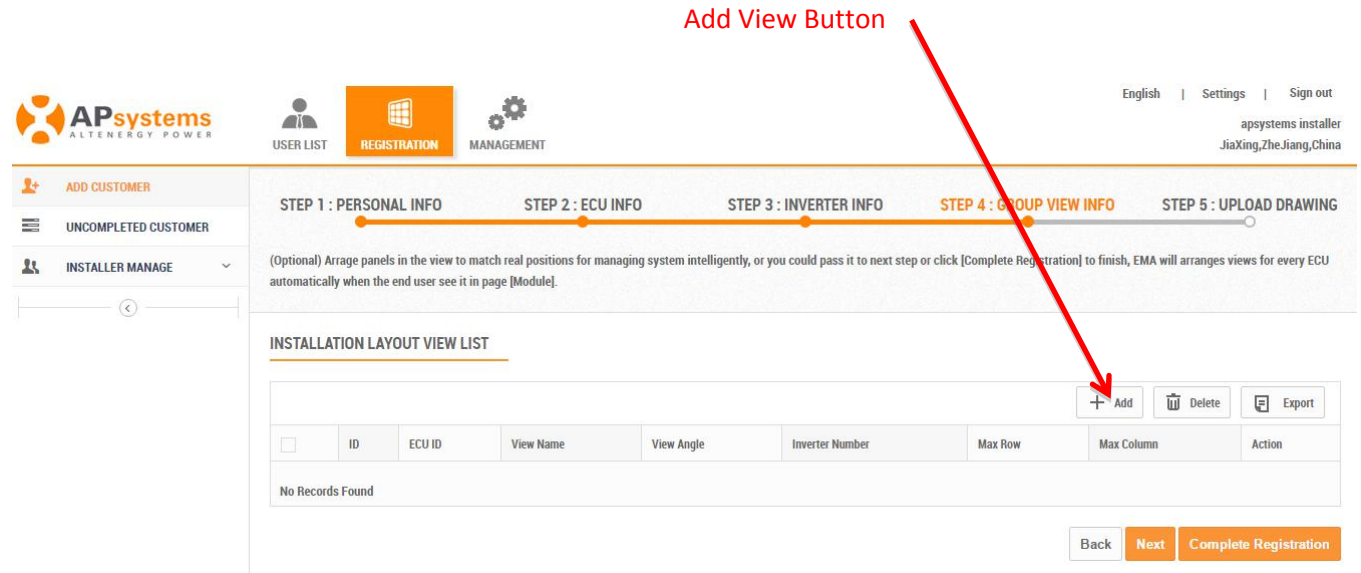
Add View Button

APsystems
ALTENERGY POWER

USER LIST
REGISTRATION
MANAGEMENT

English | Settings | Sign out
apsystems installer
JiaXing,ZheJiang,China

ADD CUSTOMER
UNCOMPLETED CUSTOMER
INSTALLER MANAGE

STEP 1 : PERSONAL INFO
STEP 2 : ECU INFO
STEP 3 : INVERTER INFO
STEP 4 : GROUP VIEW INFO
STEP 5 : UPLOAD DRAWING

(Optional) Arrage panels in the view to match real positions for managing system intelligently, or you could pass it to next step or click [Complete Registration] to finish, EMA will arranges views for every ECU automatically when the end user see it in page [Module].

INSTALLATION LAYOUT VIEW LIST

Add
Delete
Export

| | ID | ECU ID | View Name | View Angle | Inverter Number | Max Row | Max Column | Action |
|---|---|---|---|---|---|---|---|---|
| No Records Found | | | | | | | | |

Back
Next
Complete Registration